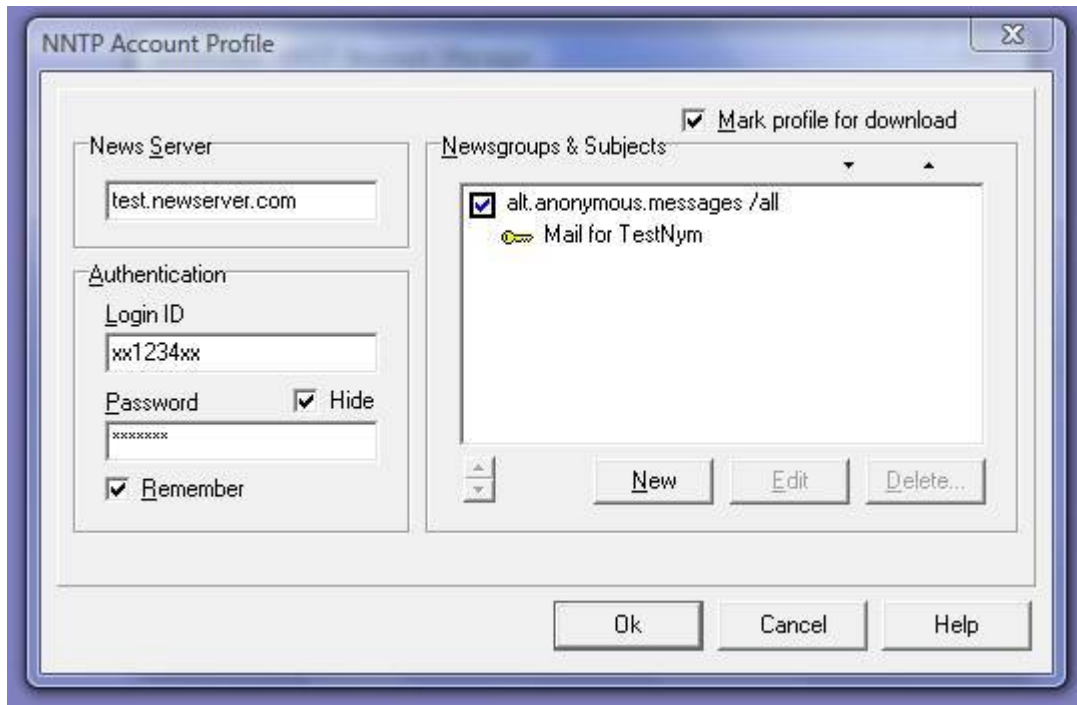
NNTP Account Profile

Mark profile for download

News Server

test.newserver.com

Authentication

Login ID

xx1234xx

Password

Hide

*******

Remember

Newsgroups & Subjects

alt.anonymous.messages /all

Mail for TestNym

New

Edit

Delete...

Ok

Cancel

Help